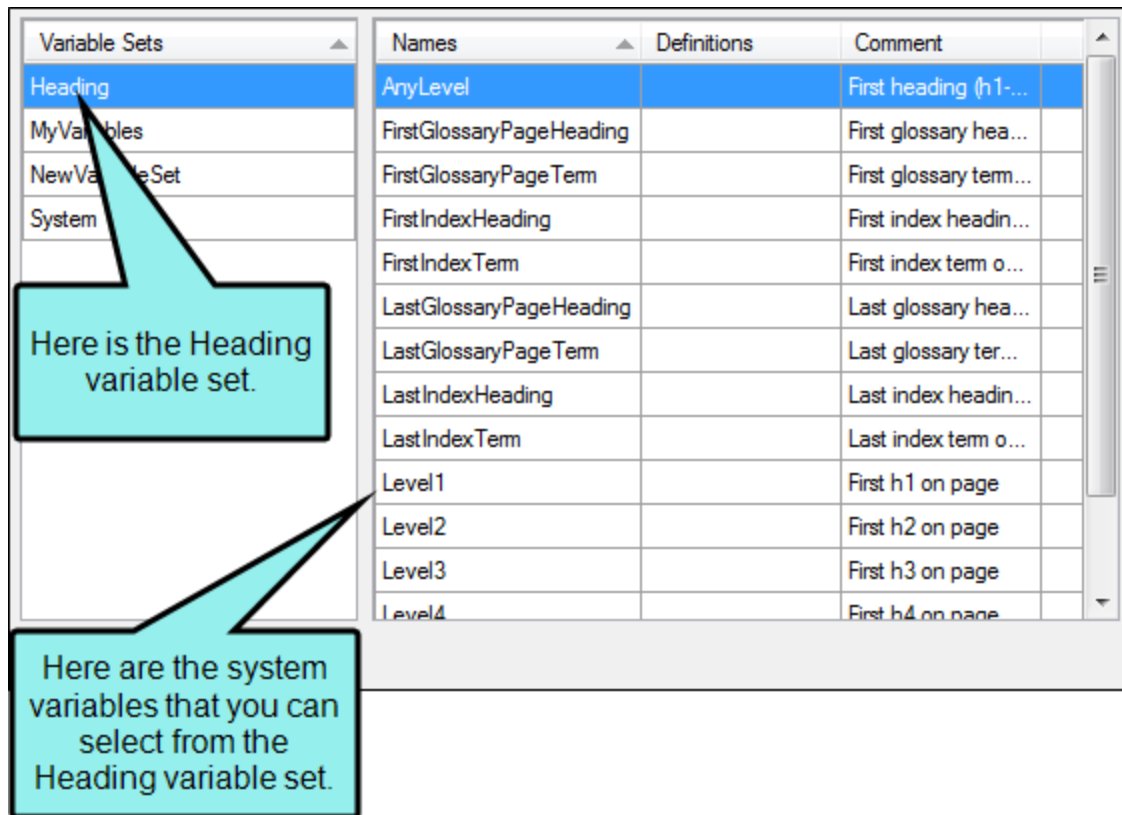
| Variable Sets |
|---|
| Heading |
| MyVa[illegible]bles |
| NewVa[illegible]eSet |
| System |

Here is the Heading variable set.

| Names | Definitions | Comment |
|---|---|---|
| AnyLevel | | First heading (h1-... |
| FirstGlossaryPageHeading | | First glossary hea... |
| FirstGlossaryPageTerm | | First glossary term... |
| FirstIndexHeading | | First index headin... |
| FirstIndexTerm | | First index term o... |
| LastGlossaryPageHeading | | Last glossary hea... |
| LastGlossaryPageTerm | | Last glossary ter... |
| LastIndexHeading | | Last index headin... |
| LastIndexTerm | | Last index term o... |
| Level1 | | First h1 on page |
| Level2 | | First h2 on page |
| Level3 | | First h3 on page |
| Level4 | | First h4 on page |

Here are the system variables that you can select from the Heading variable set.